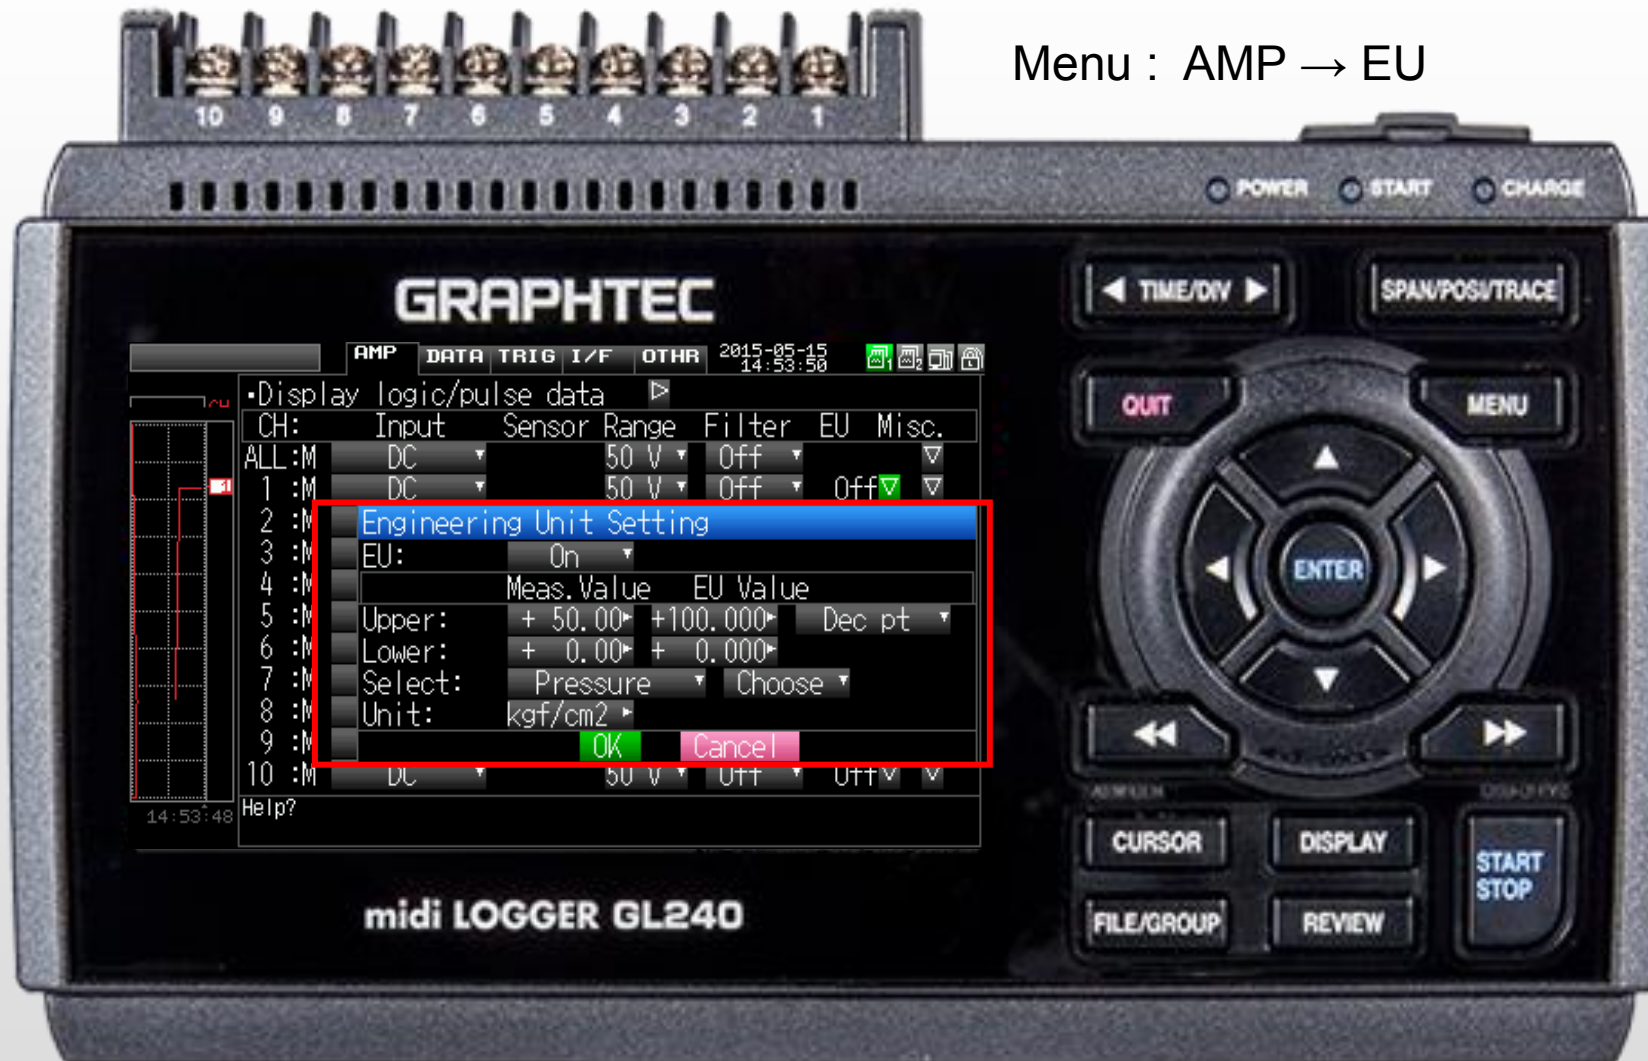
Menu : AMP → EU

10 9 8 7 6 5 4 3 2 1

POWER START CHARGE

GRAPHTEC

AMP DATA TRIG I/F OTHR 2015-05-15 14:53:50

•Display logic/pulse data ▷

| CH: | Input | Sensor | Range | Filter | EU | Misc. |
|---|---|---|---|---|---|---|
| ALL:M | DC | | 50 V | Off | | ▽ |
| 1 :M | DC | | 50 V | Off | Off | ▽ |
| 2 :M | | | | | | |
| 3 :M | | | | | | |
| 4 :M | | | | | | |
| 5 :M | | | | | | |
| 6 :M | | | | | | |
| 7 :M | | | | | | |
| 8 :M | | | | | | |
| 9 :M | | | | | | |
| 10 :M | DC | | 50 V | Off | Off | ▽ |

Engineering Unit Setting
EU: On
Meas.Value EU Value
Upper: + 50.00 +100.000 Dec pt
Lower: + 0.00 + 0.000
Select: Pressure Choose
Unit: kgf/cm2
OK Cancel

14:53:48 Help?

midi LOGGER GL240

TIME/DIV SPAN/POSI/TRACE QUIT MENU ENTER CURSOR DISPLAY START STOP FILE/GROUP REVIEW